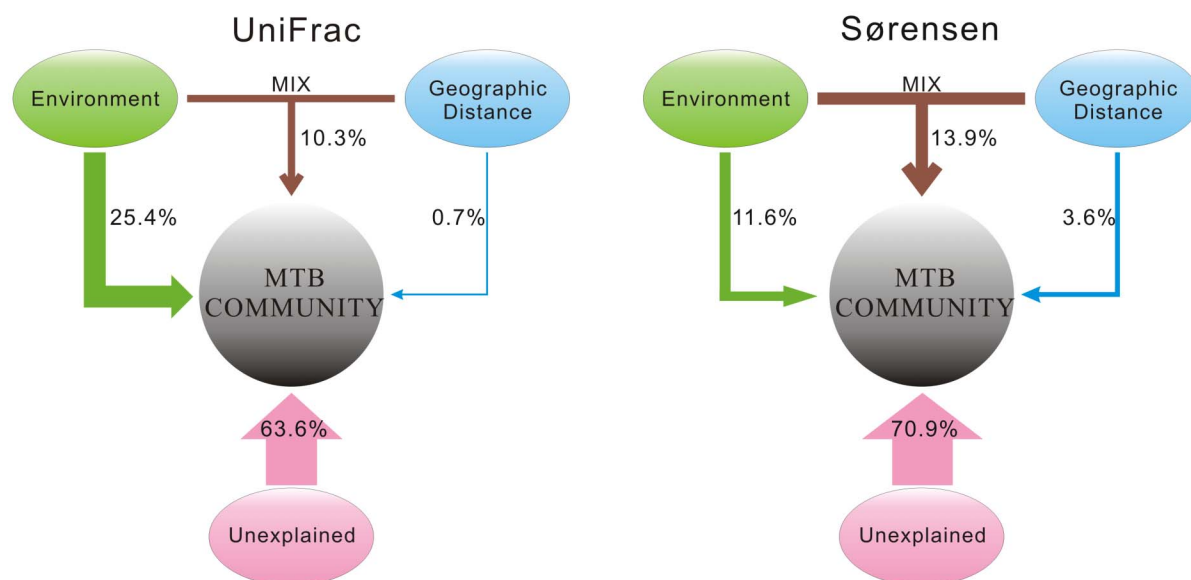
UniFrac

Environment

MIX

Geographic Distance

10.3%

25.4%

0.7%

MTB COMMUNITY

63.6%

Unexplained

Sørensen

Environment

MIX

Geographic Distance

13.9%

11.6%

3.6%

MTB COMMUNITY

70.9%

Unexplained